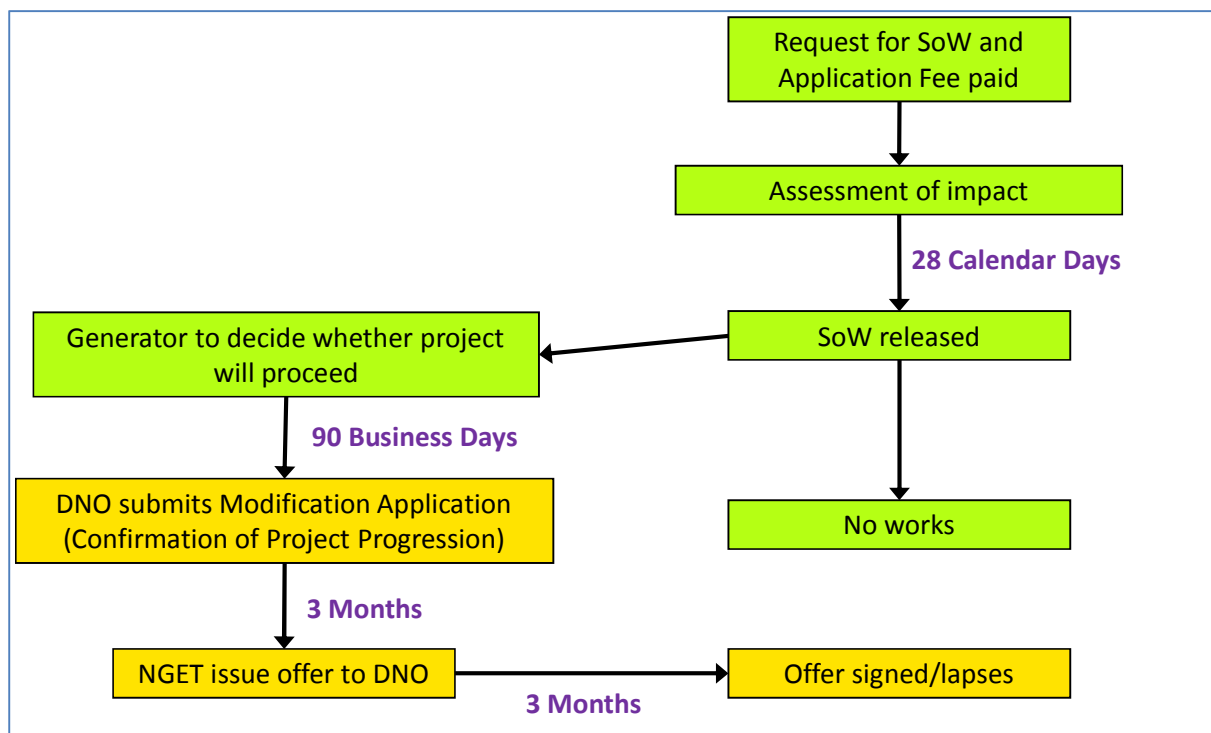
Request for SoW and Application Fee paid

Assessment of impact

28 Calendar Days

SoW released

Generator to decide whether project will proceed

90 Business Days

No works

DNO submits Modification Application (Confirmation of Project Progression)

3 Months

NGET issue offer to DNO

Offer signed/lapses

3 Months